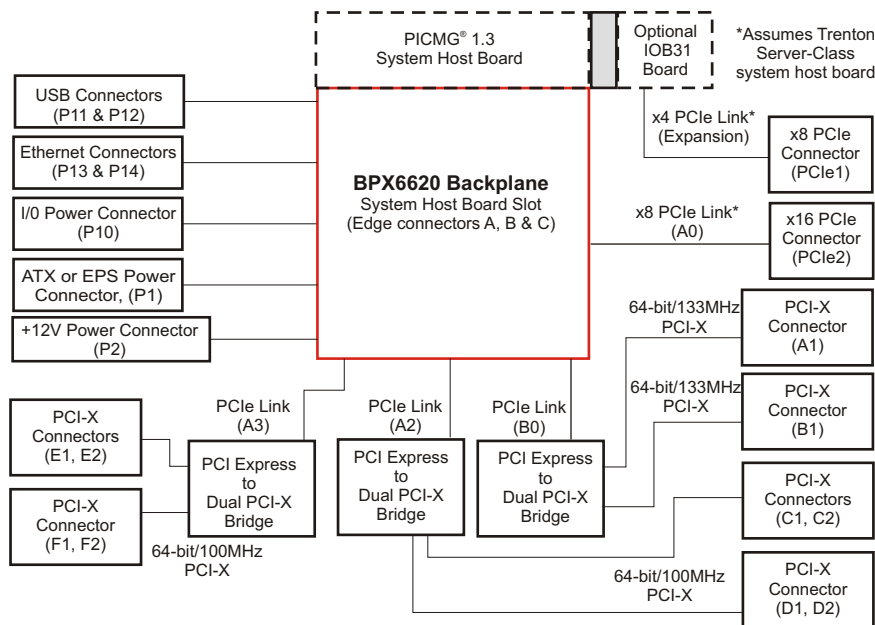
PICMG® 1.3
System Host Board

Optional
IOB31
Board

*Assumes Trenton
Server-Class
system host board

USB Connectors
(P11 & P12)

Ethernet Connectors
(P13 & P14)

I/0 Power Connector
(P10)

ATX or EPS Power
Connector, (P1)

+12V Power Connector
(P2)

**BPX6620 Backplane**
System Host Board Slot
(Edge connectors A, B & C)

x4 PCIe Link*
(Expansion)

x8 PCIe
Connector
(PCIe1)

x8 PCIe Link*
(A0)

x16 PCIe
Connector
(PCIe2)

64-bit/133MHz
PCI-X

PCI-X
Connector
(A1)

64-bit/133MHz
PCI-X

PCI-X
Connector
(B1)

PCIe Link
(A3)

PCIe Link
(A2)

PCIe Link
(B0)

PCI-X
Connectors
(E1, E2)

PCI-X
Connector
(F1, F2)

PCI Express
to
Dual PCI-X
Bridge

PCI Express
to
Dual PCI-X
Bridge

PCI Express
to
Dual PCI-X
Bridge

PCI-X
Connectors
(C1, C2)

64-bit/100MHz
PCI-X

64-bit/100MHz
PCI-X

PCI-X
Connector
(D1, D2)